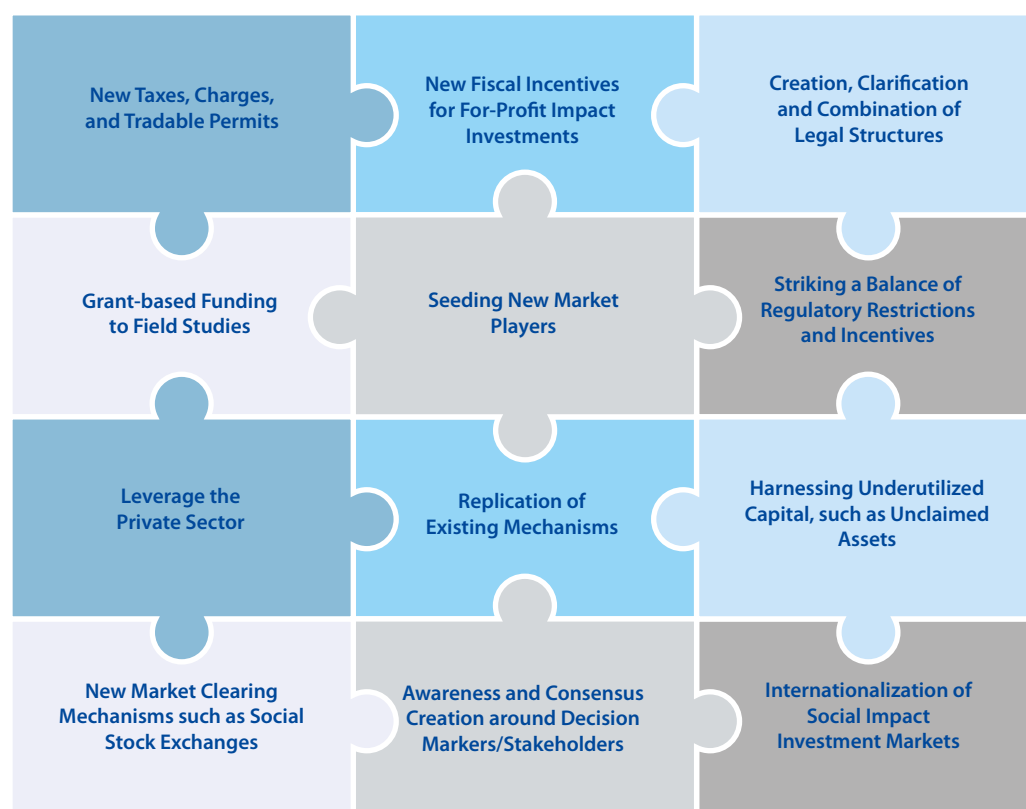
New Taxes, Charges, and Tradable Permits

New Fiscal Incentives for For-Profit Impact Investments

Creation, Clarification and Combination of Legal Structures

Grant-based Funding to Field Studies

Seeding New Market Players

Striking a Balance of Regulatory Restrictions and Incentives

Leverage the Private Sector

Replication of Existing Mechanisms

Harnessing Underutilized Capital, such as Unclaimed Assets

New Market Clearing Mechanisms such as Social Stock Exchanges

Awareness and Consensus Creation around Decision Markers/Stakeholders

Internationalization of Social Impact Investment Markets